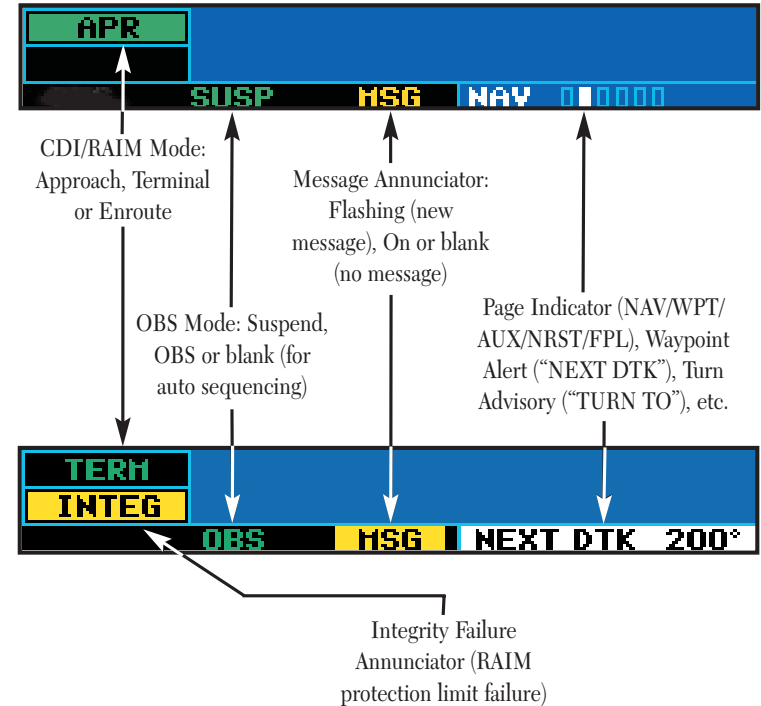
APR

SUSP

MSG

NAV

CDI/RAIM Mode: Approach, Terminal or Enroute

Message Annunciator: Flashing (new message), On or blank (no message)

OBS Mode: Suspend, OBS or blank (for auto sequencing)

Page Indicator (NAV/WPT/ AUX/NRST/FPL), Waypoint Alert (“NEXT DTK”), Turn Advisory (“TURN TO”), etc.

TERM

INTEG

OBS

MSG

NEXT DTK 200°

Integrity Failure Annunciator (RAIM protection limit failure)